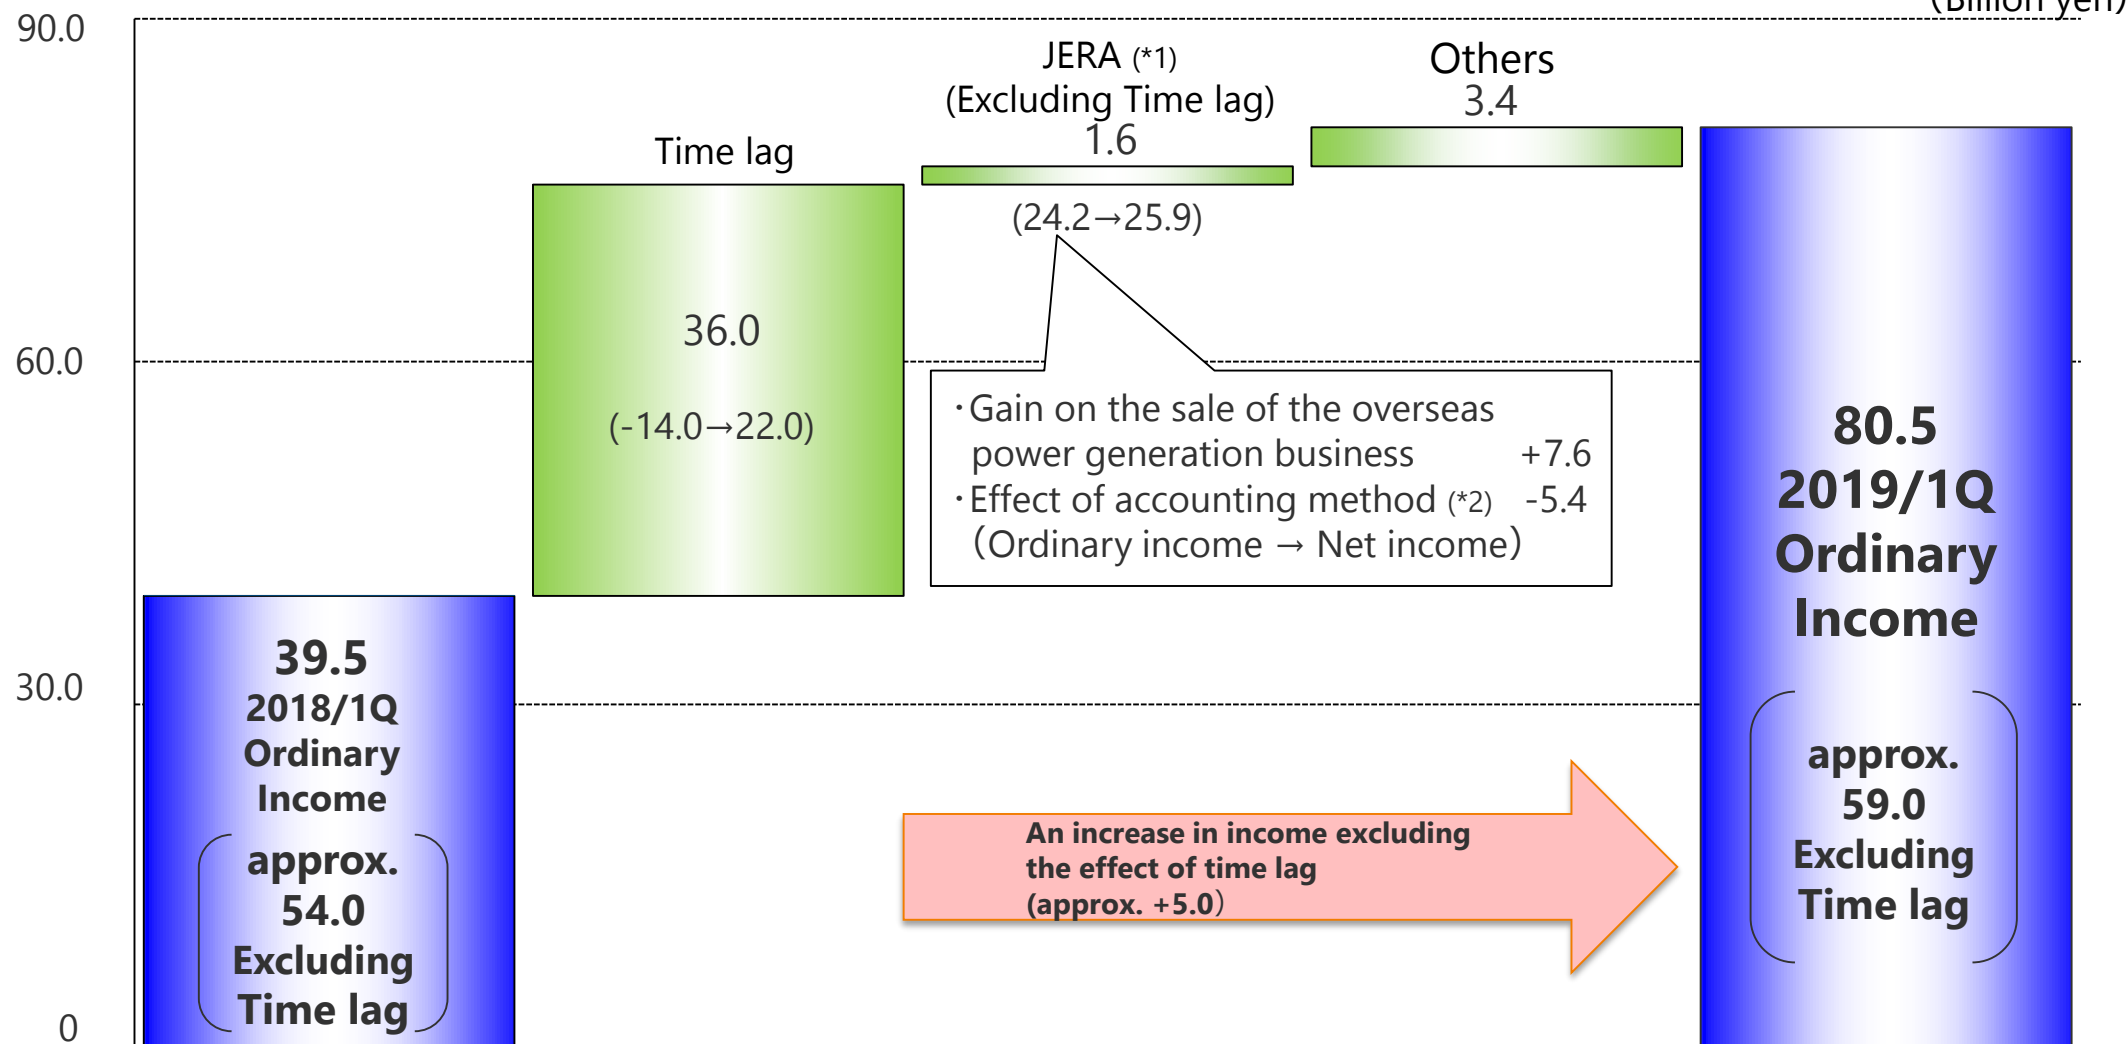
(Billion yen)

90.0

60.0

30.0

0

39.5
2018/1Q
Ordinary
Income

approx.
54.0
Excluding
Time lag

Time lag

36.0

(-14.0→22.0)

JERA (*1)
(Excluding Time lag)
1.6

(24.2→25.9)

Others
3.4

・Gain on the sale of the overseas power generation business +7.6
・Effect of accounting method (*2) -5.4
(Ordinary income → Net income)

An increase in income excluding the effect of time lag
(approx. +5.0)

80.5
2019/1Q
Ordinary
Income

approx.
59.0
Excluding
Time lag